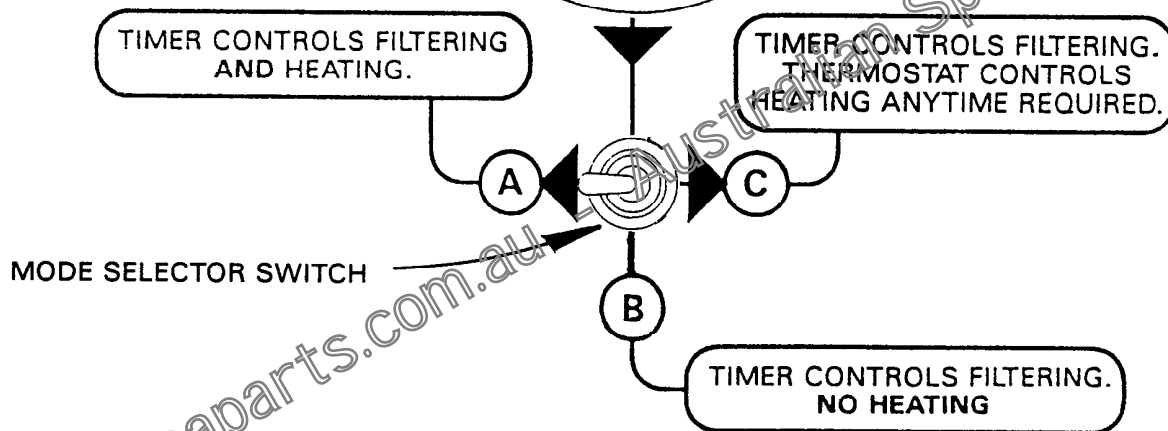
TIMER CONTROLS FILTERING AND HEATING.

TIMER CONTROLS FILTERING. THERMOSTAT CONTROLS HEATING ANYTIME REQUIRED.

A

C

MODE SELECTOR SWITCH

B

TIMER CONTROLS FILTERING. NO HEATING

spaparts.com.au - Australian Sp